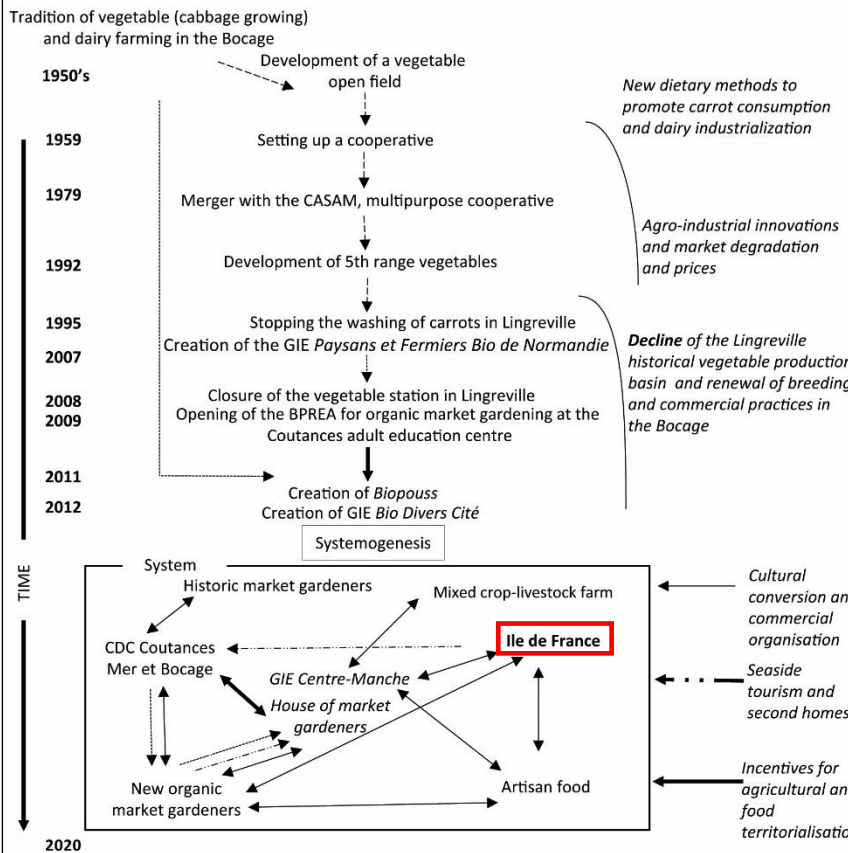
Tradition of vegetable (cabbage growing) and dairy farming in the Bocage

1950's
Development of a vegetable open field

New dietary methods to promote carrot consumption and dairy industrialization

1959
Setting up a cooperative

1979
Merger with the CASAM, multipurpose cooperative

Agro-industrial innovations and market degradation and prices

1992
Development of 5th range vegetables

1995
Stopping the washing of carrots in Lingreville
2007
Creation of the GIE *Paysans et Fermiers Bio de Normandie*

**Decline** of the Lingreville historical vegetable productio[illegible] basin and renewal of breeding and commercial practices in the Bocage

2008
Closure of the vegetable station in Lingreville
2009
Opening of the BPREA for organic market gardening at the Coutances adult education centre

2011
Creation of *Biopouss*
2012
Creation of GIE *Bio Divers Cité*

Systemogenesis

TIME

System
Historic market gardeners
Mixed crop-livestock farm
CDC Coutances Mer et Bocage
**Ile de France**
GIE Centre-Manche
House of market gardeners
New organic market gardeners
Artisan food

Cultural conversion an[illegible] commercial organisation

Seaside tourism and second homes

Incentives for agricultural an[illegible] food territorialisatio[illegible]

2020